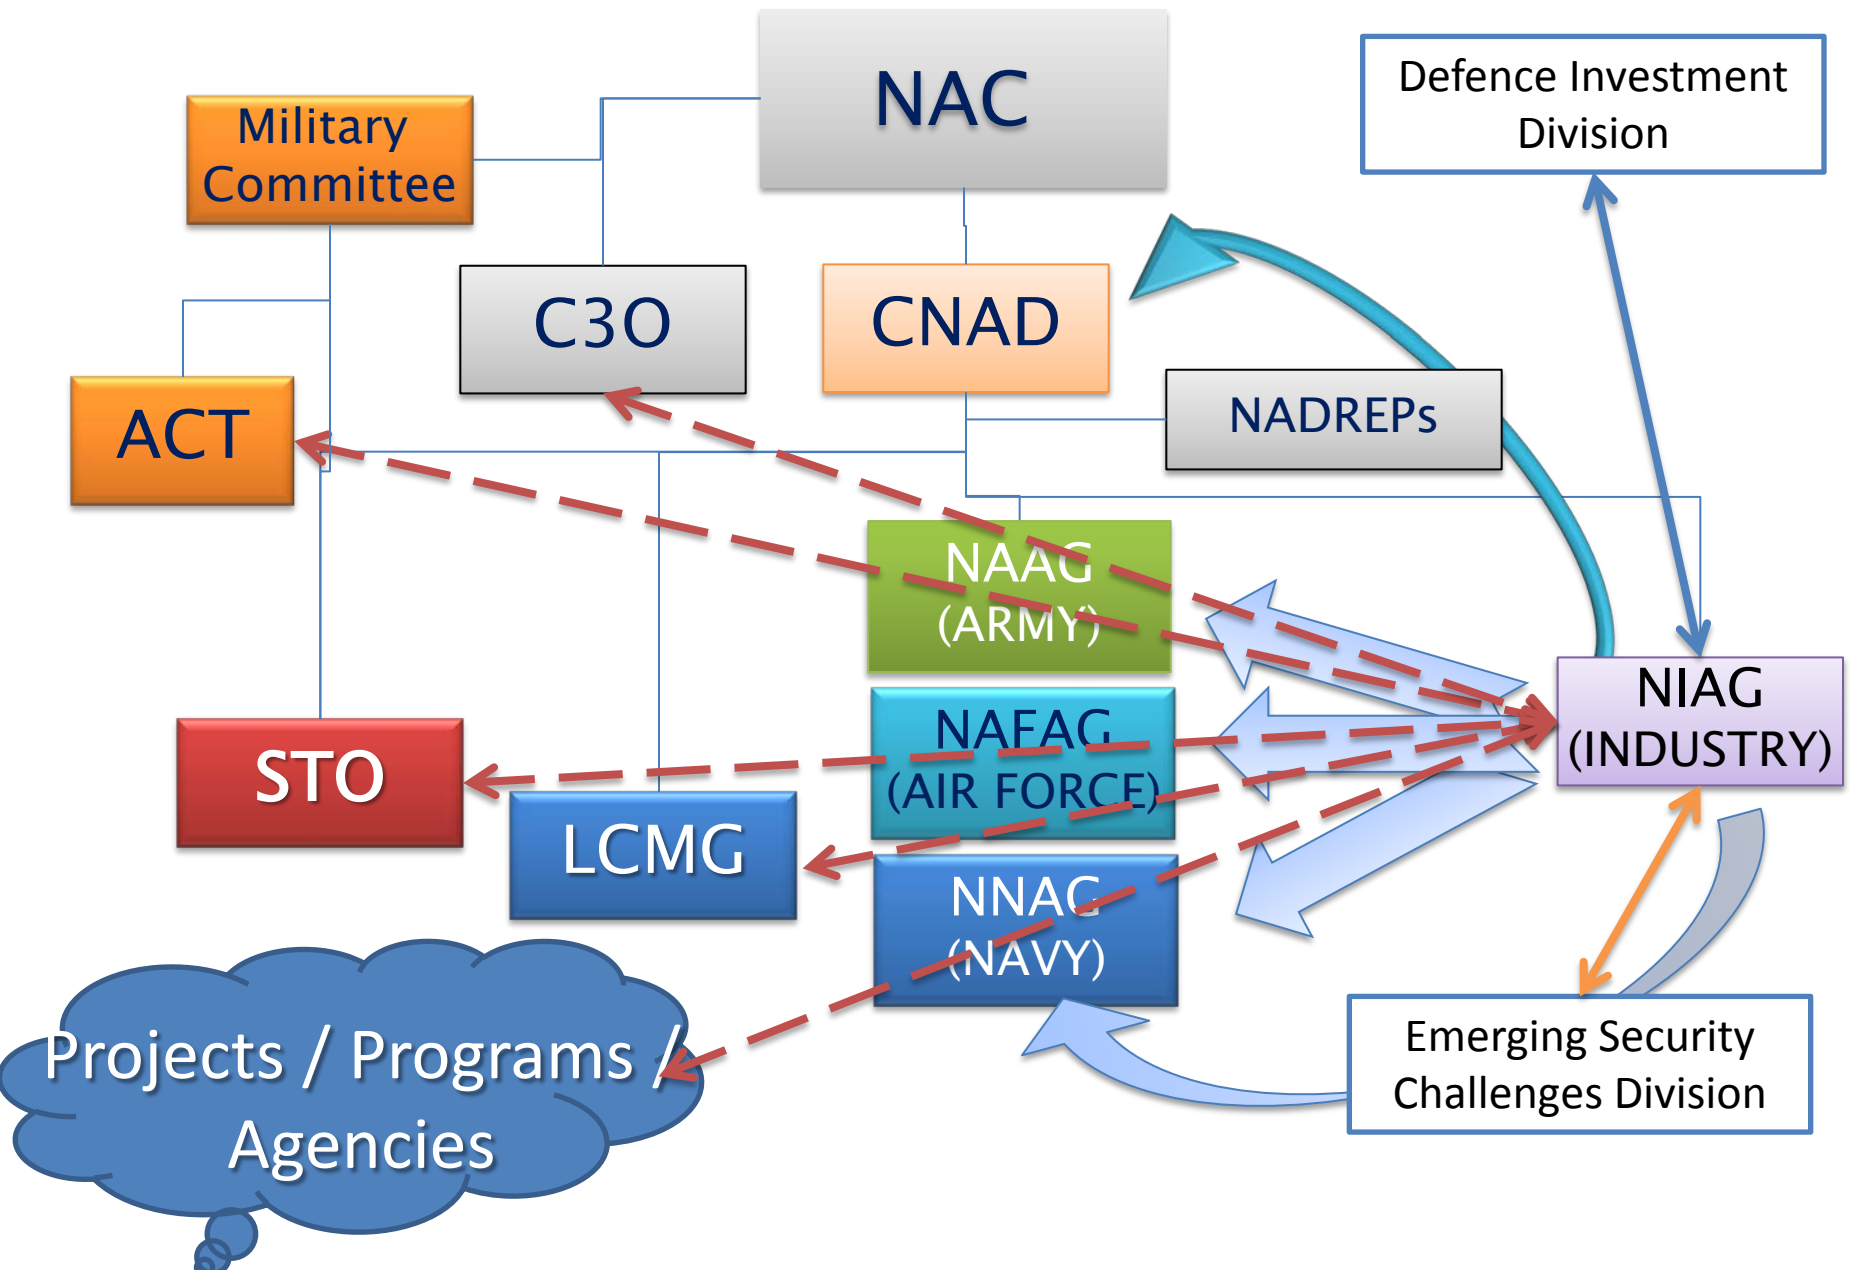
NAC

Defence Investment Division

Military Committee

C3O

CNAD

ACT

NADREPs

NAAG (ARMY)

NIAG (INDUSTRY)

NAFAG (AIR FORCE)

STO

LCMG

NNAG (NAVY)

Projects / Programs / Agencies

Emerging Security Challenges Division